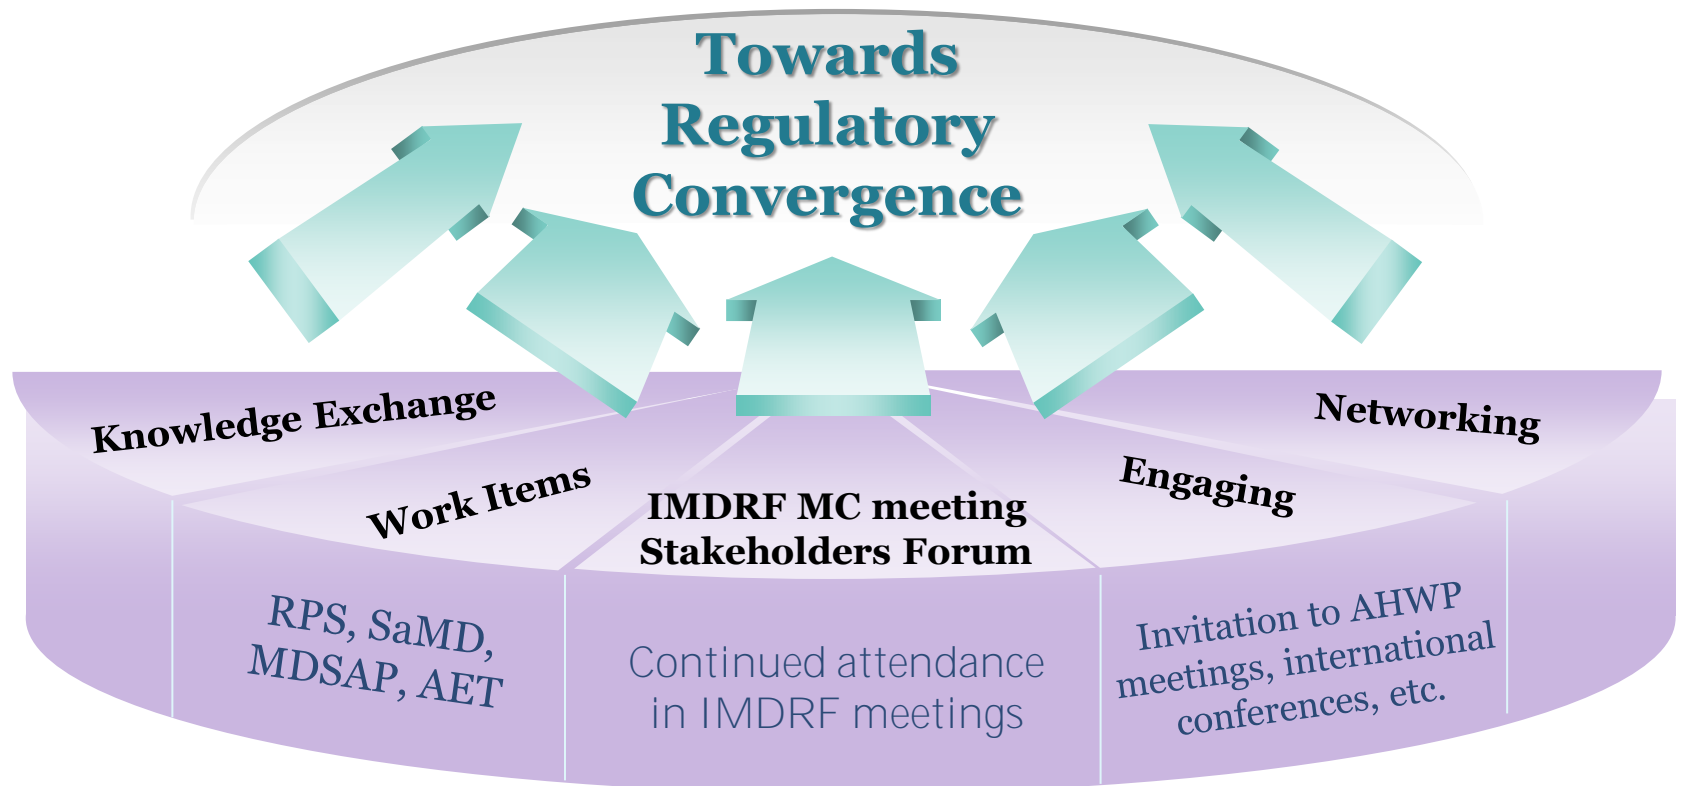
Towards Regulatory Convergence

Knowledge Exchange

Networking

Work Items

IMDRF MC meeting
Stakeholders Forum

Engaging

RPS, SaMD, MDSAP, AET

Continued attendance in IMDRF meetings

Invitation to AHWP meetings, international conferences, etc.